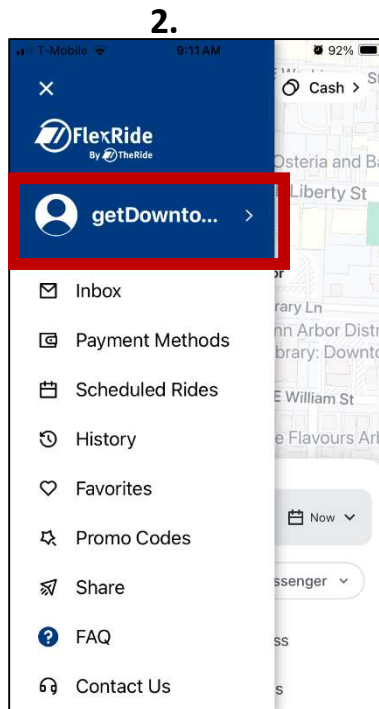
2.

T-Mobile 9:11 AM 92%

×

FlexRide
By TheRide

getDownto... >

Inbox
Payment Methods
Scheduled Rides
History
Favorites
Promo Codes
Share
FAQ
Contact Us

Cash >
Osteria and Ba
Liberty St
or
rary Ln
nn Arbor Distr
brary: Downto
E William St
e Flavours Ar
Now
ssenger
ss
s